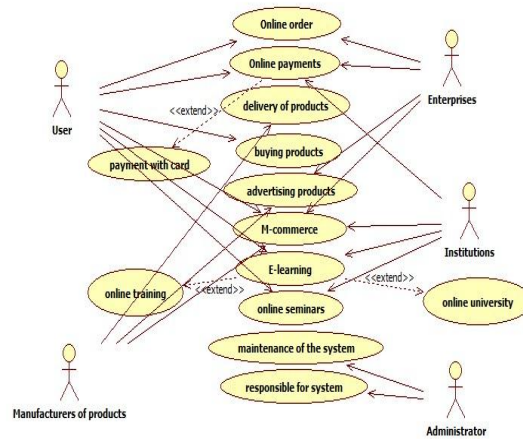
Online order

Online payments

<<extend>>

delivery of products

User

Enterprises

payment with card

buying products

advertising products

M-commerce

Institutions

E-learning

<<extend>>

online training

<<extend>>

online seminars

online university

maintenance of the system

responsible for system

Manufacturers of products

Administrator